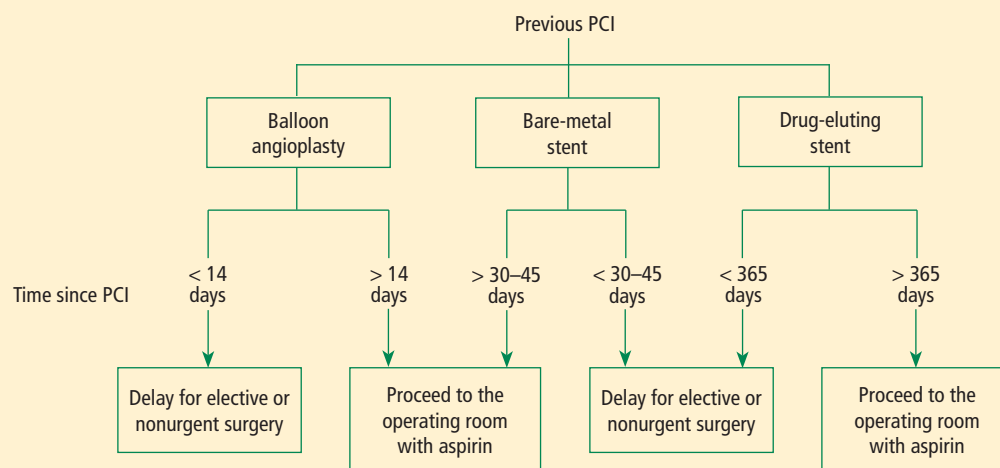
Previous PCI

Balloon angioplasty

Bare-metal stent

Drug-eluting stent

Time since PCI

< 14 days

> 14 days

> 30–45 days

< 30–45 days

< 365 days

> 365 days

Delay for elective or nonurgent surgery

Proceed to the operating room with aspirin

Delay for elective or nonurgent surgery

Proceed to the operating room with aspirin